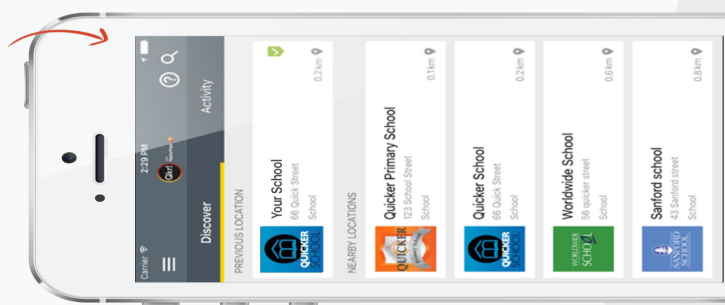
Carrier
2:29 PM
Discover
Activity

PREVIOUS LOCATION

Your School
66 Quick Street
School
0.2 km

QUICKER SCHOOL

NEARBY LOCATIONS

Quicker Primary School
123 School Street
School
0.1 km

QUICKER

Quicker School
66 Quick Street
School
0.2 km

QUICKER SCHOOL

Worldwide School
56 quicker street
School
0.6 km

WORLDWIDE SCHOOL

Sanford school
43 Sanford street
School
0.8 km

SANFORD